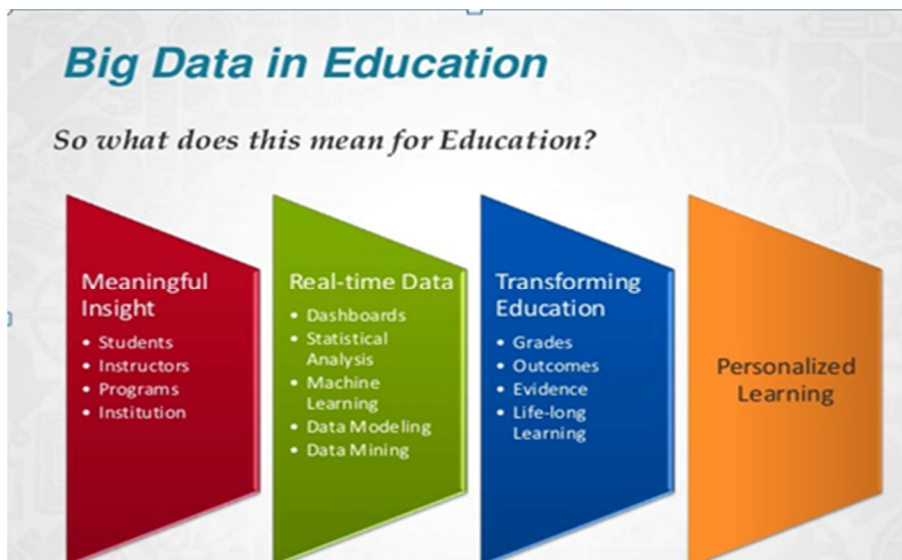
Big Data in Education

So what does this mean for Education?

Meaningful Insight
• Students
• Instructors
• Programs
• Institution

Real-time Data
• Dashboards
• Statistical Analysis
• Machine Learning
• Data Modeling
• Data Mining

Transforming Education
• Grades
• Outcomes
• Evidence
• Life-long Learning

Personalized Learning